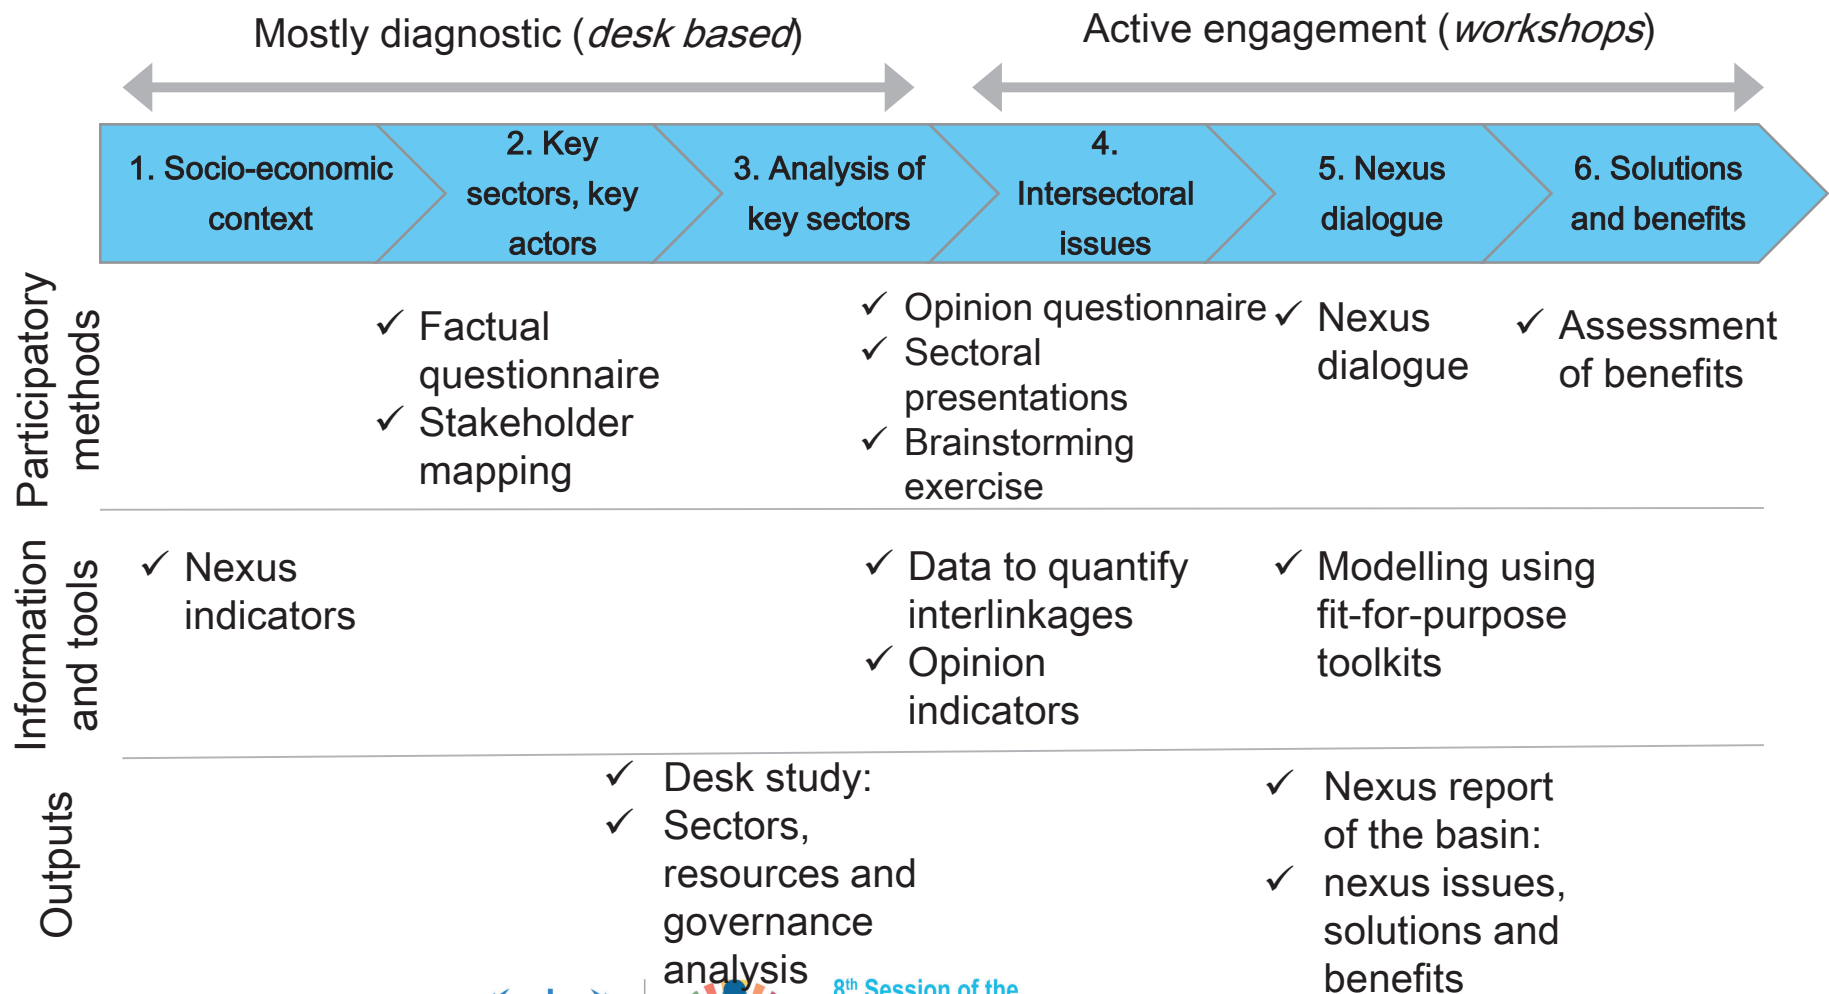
Mostly diagnostic (*desk based*)

Active engagement (*workshops*)

1. Socio-economic context

2. Key sectors, key actors

3. Analysis of key sectors

4. Intersectoral issues

5. Nexus dialogue

6. Solutions and benefits

Participatory methods

✓ Factual questionnaire
✓ Stakeholder mapping

✓ Opinion questionnaire
✓ Sectoral presentations
✓ Brainstorming exercise

✓ Nexus dialogue

✓ Assessment of benefits

Information and tools

✓ Nexus indicators

✓ Data to quantify interlinkages
✓ Opinion indicators

✓ Modelling using fit-for-purpose toolkits

Outputs

✓ Desk study:
✓ Sectors, resources and governance analysis

✓ Nexus report of the basin:
✓ nexus issues, solutions and benefits

8th Session of the